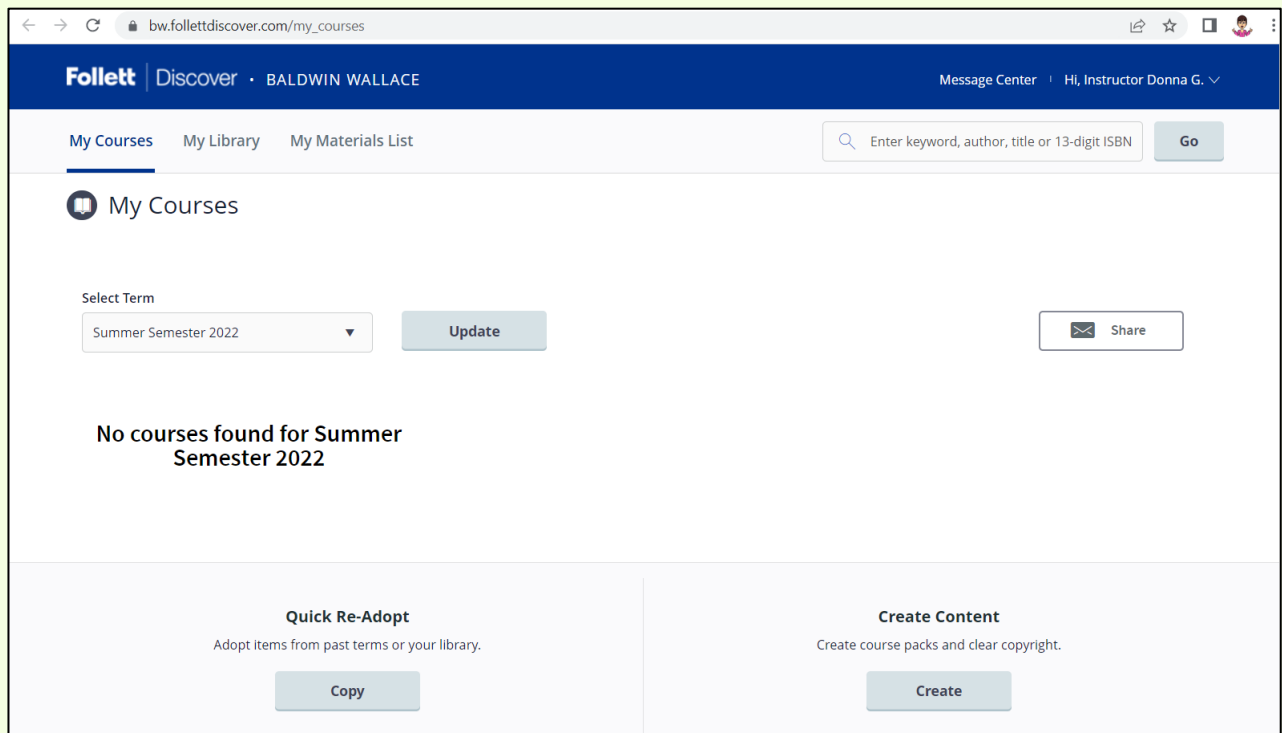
bw.follettdiscover.com/my_courses

Follett | Discover • BALDWIN WALLACE

Message Center | Hi, Instructor Donna G.

My Courses My Library My Materials List

Enter keyword, author, title or 13-digit ISBN Go

My Courses

Select Term
Summer Semester 2022

Update

Share

No courses found for Summer Semester 2022

Quick Re-Adopt
Adopt items from past terms or your library.
Copy

Create Content
Create course packs and clear copyright.
Create